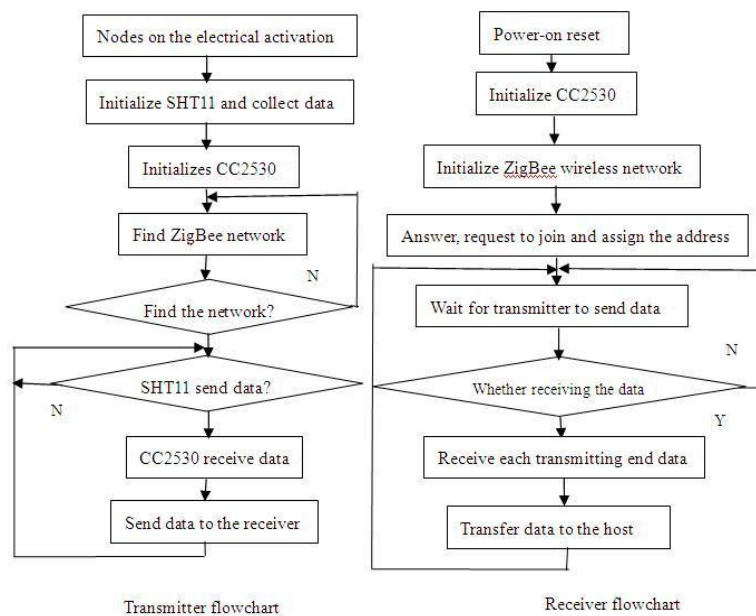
Nodes on the electrical activation

Initialize SHT11 and collect data

Initializes CC2530

Find ZigBee network

N

Find the network?

SHT11 send data?

N

CC2530 receive data

Send data to the receiver

Transmitter flowchart

Power-on reset

Initialize CC2530

Initialize ZigBee wireless network

Answer, request to join and assign the address

Wait for transmitter to send data

N

Whether receiving the data

Y

Receive each transmitting end data

Transfer data to the host

Receiver flowchart